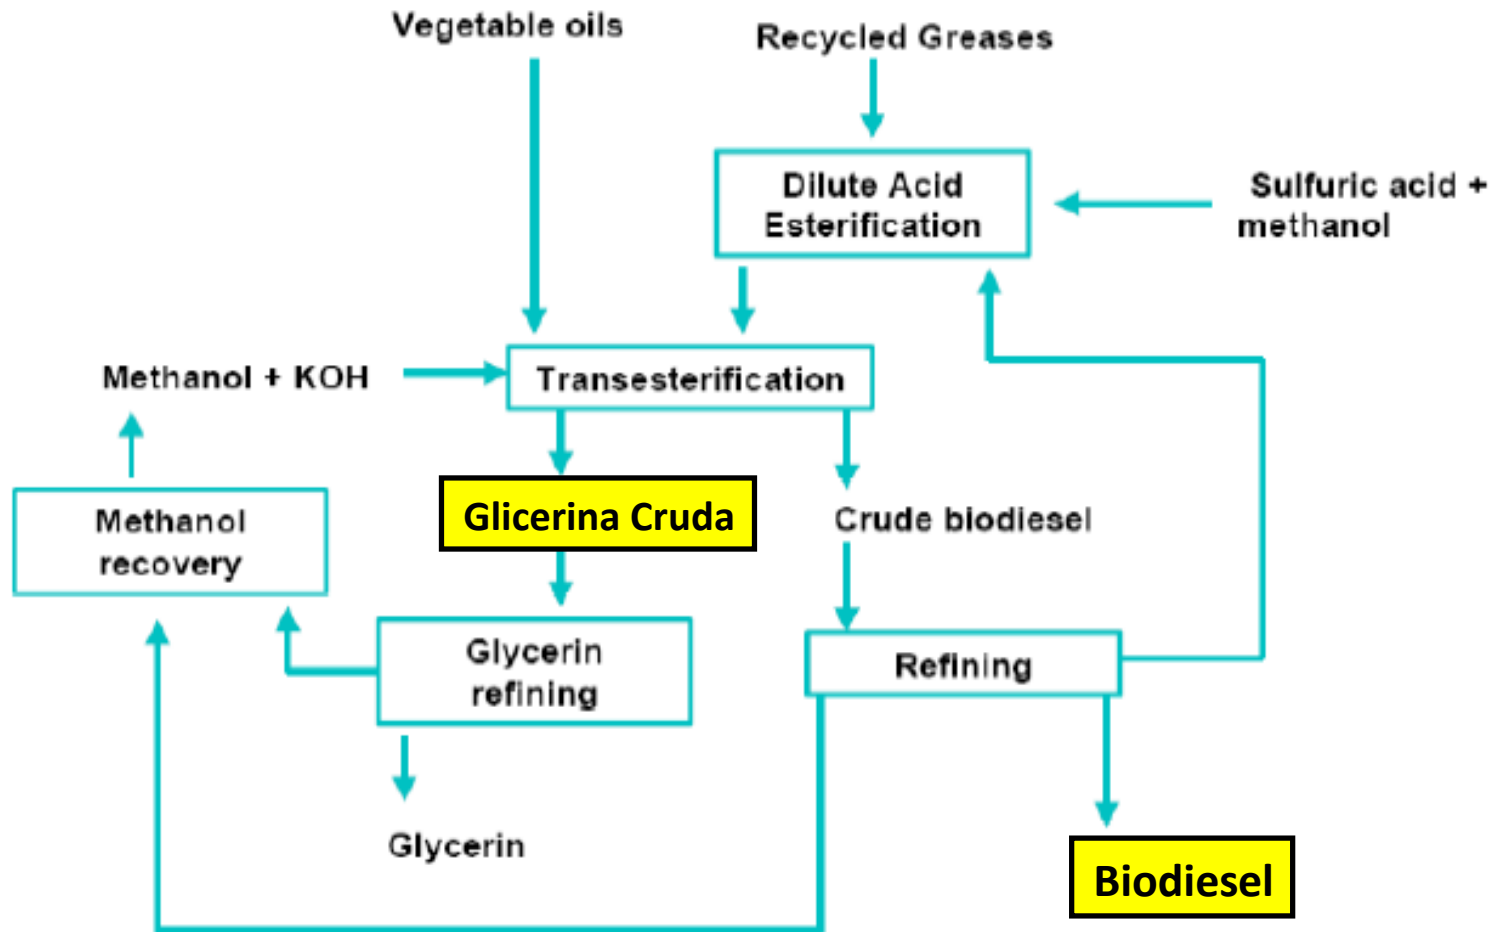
Vegetable oils

Recycled Greases

Dilute Acid Esterification

Sulfuric acid + methanol

Methanol + KOH

Transesterification

Methanol recovery

Glicerina Cruda

Crude biodiesel

Glycerin refining

Refining

Glycerin

Biodiesel